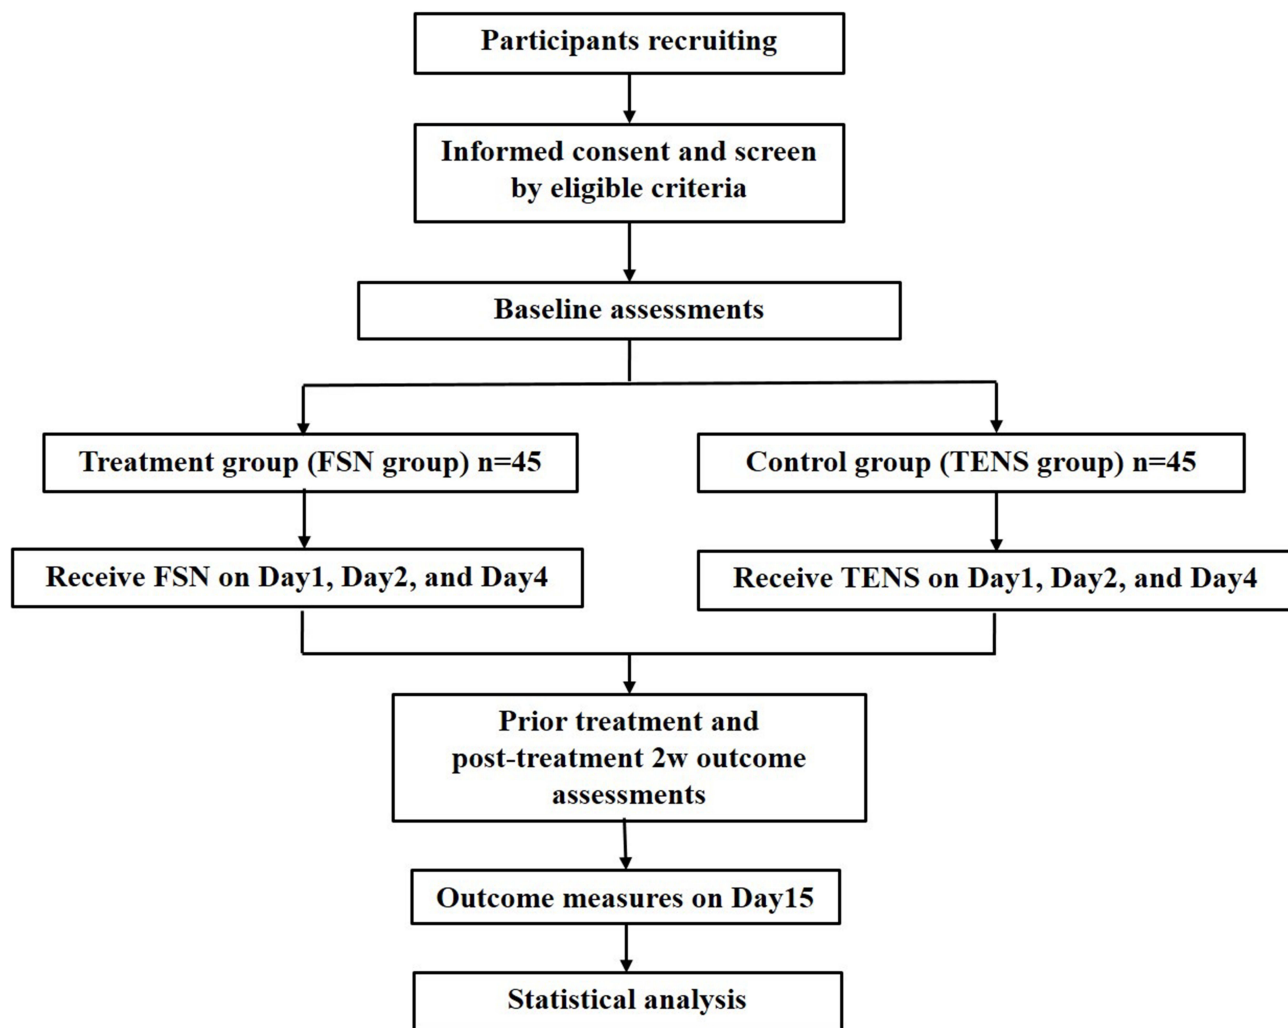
Participants recruiting

Informed consent and screen by eligible criteria

Baseline assessments

Treatment group (FSN group) n=45

Control group (TENS group) n=45

Receive FSN on Day1, Day2, and Day4

Receive TENS on Day1, Day2, and Day4

Prior treatment and post-treatment 2w outcome assessments

Outcome measures on Day15

Statistical analysis